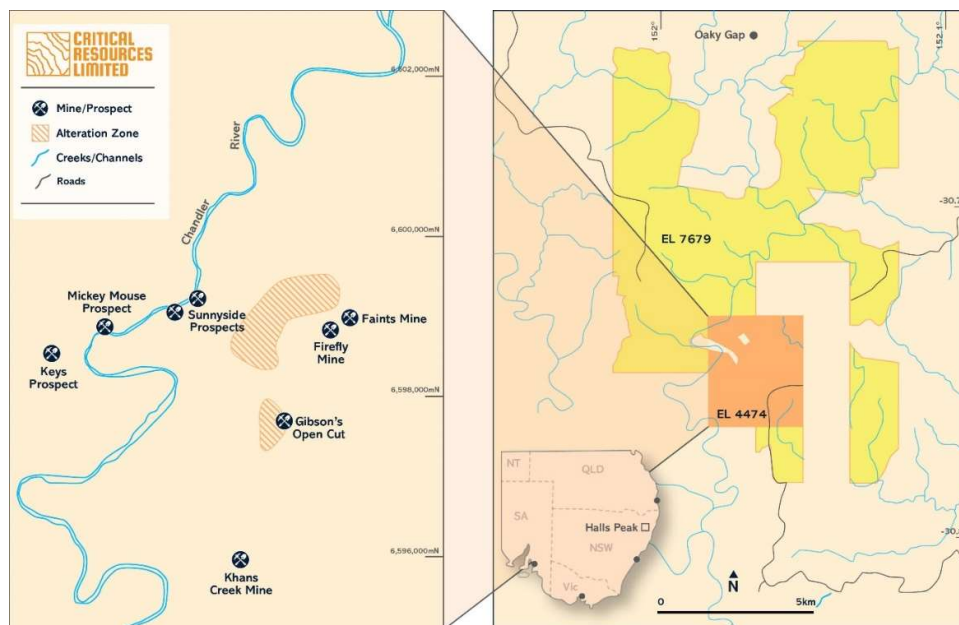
CRITICAL RESOURCES LIMITED

Mine/Prospect
Alteration Zone
Creeks/Channels
Roads

6,602,000mN
6,600,000mN
6,598,000mN
6,596,000mN

Chandler River
Mickey Mouse Prospect
Sunnyside Prospects
Keys Prospect
Faints Mine
Firefly Mine
Gibson's Open Cut
Khans Creek Mine

152°
Oaky Gap
152.1°
-30.7
EL 7679
EL 4474
-30.
NT
QLD
SA
NSW
Vic
Halls Peak
N
0
5km